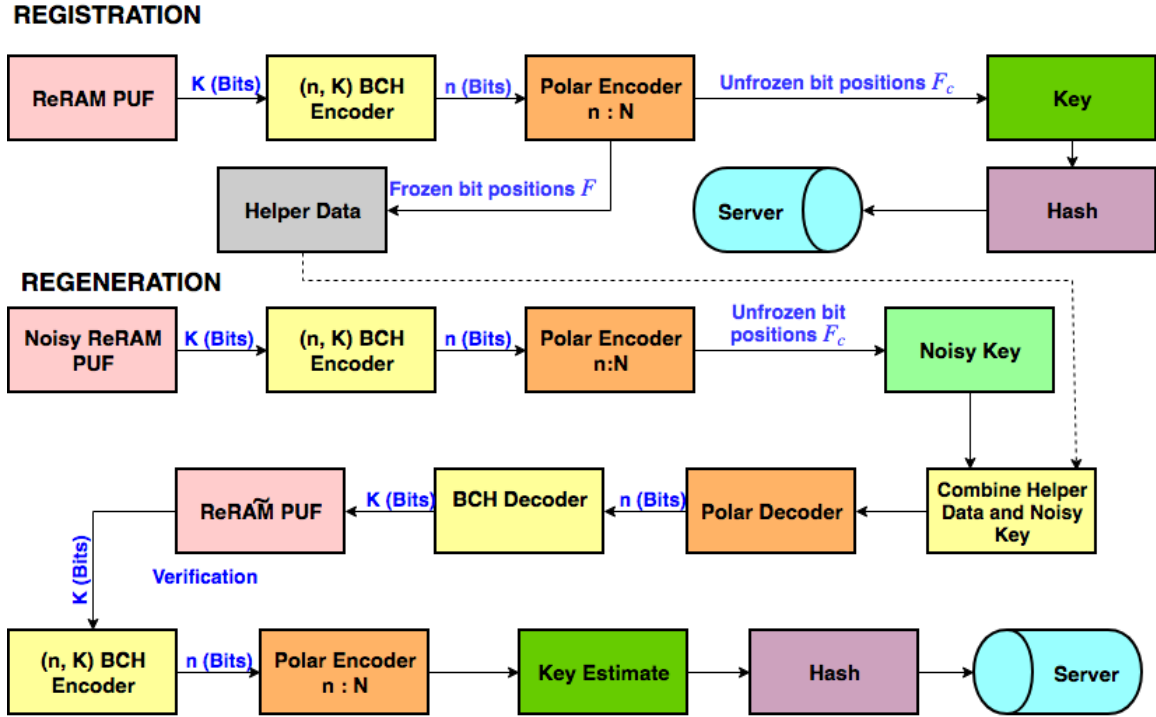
REGISTRATION

ReRAM PUF

K (Bits)

(n, K) BCH Encoder

n (Bits)

Polar Encoder n : N

Unfrozen bit positions $F_c$

Key

Frozen bit positions $F$

Helper Data

Server

Hash

REGENERATION

Noisy ReRAM PUF

K (Bits)

(n, K) BCH Encoder

n (Bits)

Polar Encoder n:N

Unfrozen bit positions $F_c$

Noisy Key

ReR$\widetilde{A}$M PUF

K (Bits)

BCH Decoder

n (Bits)

Polar Decoder

Combine Helper Data and Noisy Key

K (Bits)

Verification

(n, K) BCH Encoder

n (Bits)

Polar Encoder n : N

Key Estimate

Hash

Server